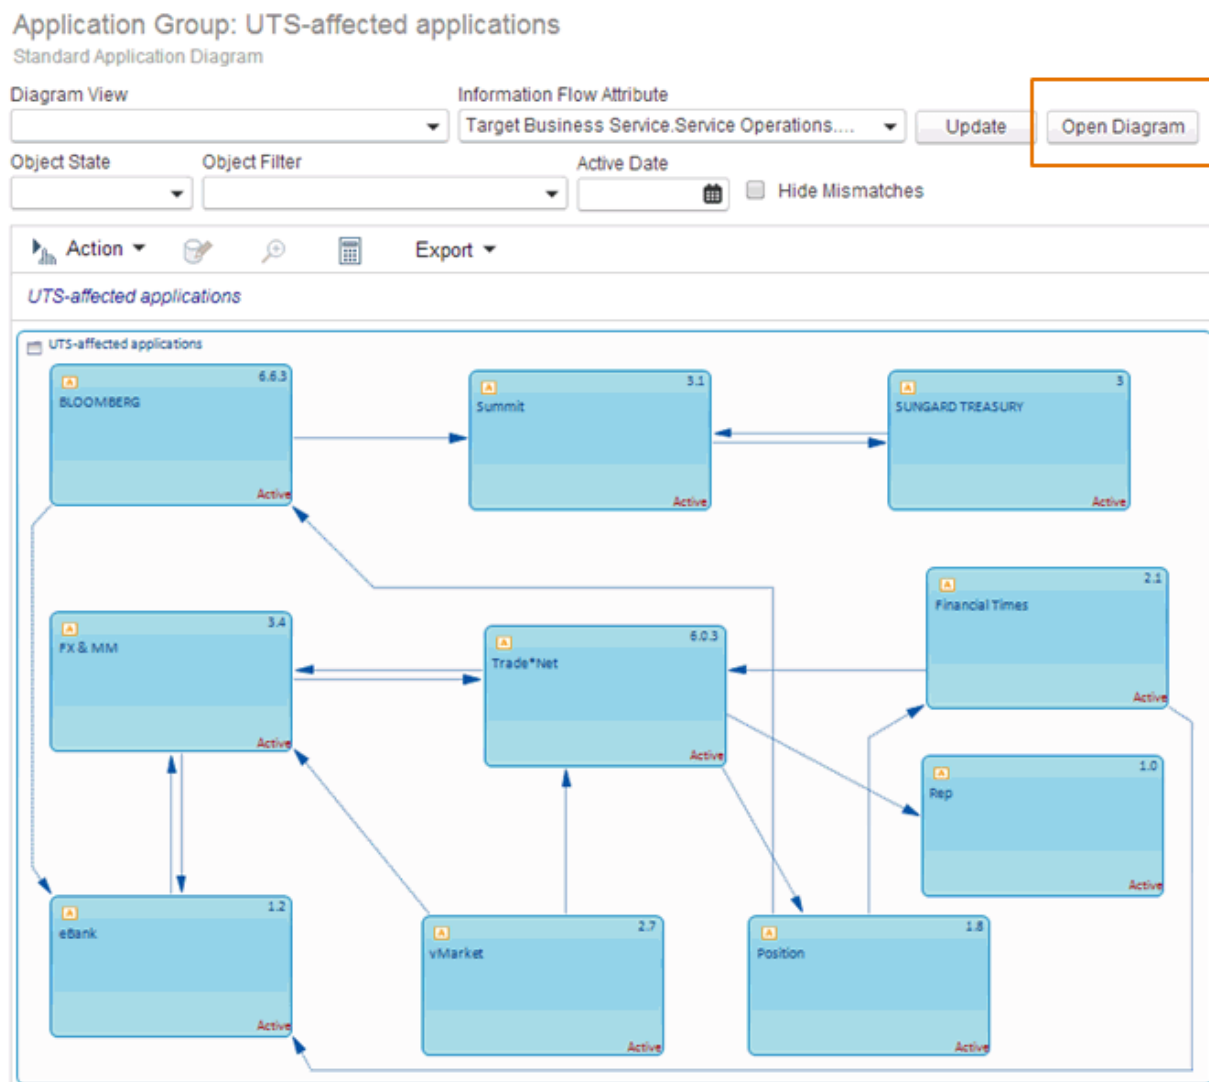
Application Group: UTS-affected applications
Standard Application Diagram

Diagram View
Information Flow Attribute
Target Business Service.Service Operations....
Update
Open Diagram
Object State
Object Filter
Active Date
Hide Mismatches

Action
Export

UTS-affected applications

UTS-affected applications

A 6.6.3
BLOOMBERG
Active

A 3.1
Summit
Active

A 3
SUNGARD TREASURY
Active

A 2.1
Financial Times
Active

A 3.4
FX & MM
Active

A 6.0.3
Trade*Net
Active

A 1.0
Rep
Active

A 1.2
eBank
Active

A 2.7
vMarket
Active

A 1.8
Position
Active